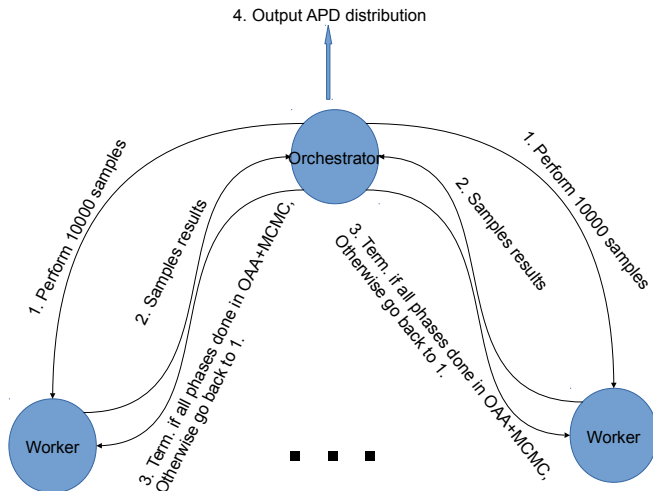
4. Output APD distribution

Orchestrator

1. Perform 10000 samples

2. Samples results

3. Term. if all phases done in OAA+MCMC, Otherwise go back to 1.

3. Term. if all phases done in OAA+MCMC, Otherwise go back to 1.

2. Samples results

1. Perform 10000 samples

Worker

Worker